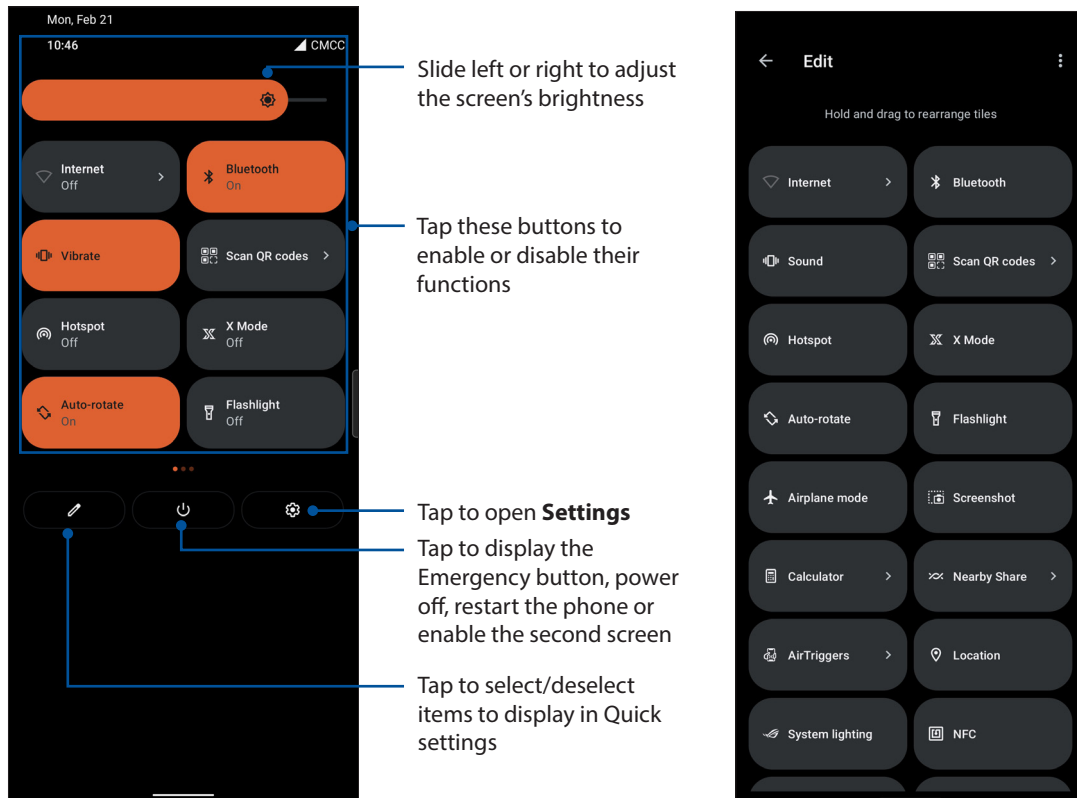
Mon, Feb 21

10:46

CMCC

Internet
Off

Bluetooth
On

Vibrate

Scan QR codes

Hotspot
Off

X Mode
Off

Auto-rotate
On

Flashlight
Off

Slide left or right to adjust the screen's brightness

Tap these buttons to enable or disable their functions

Tap to open **Settings**

Tap to display the Emergency button, power off, restart the phone or enable the second screen

Tap to select/deselect items to display in Quick settings

Edit

Hold and drag to rearrange tiles

Internet

Bluetooth

Sound

Scan QR codes

Hotspot

X Mode

Auto-rotate

Flashlight

Airplane mode

Screenshot

Calculator

Nearby Share

AirTriggers

Location

System lighting

NFC